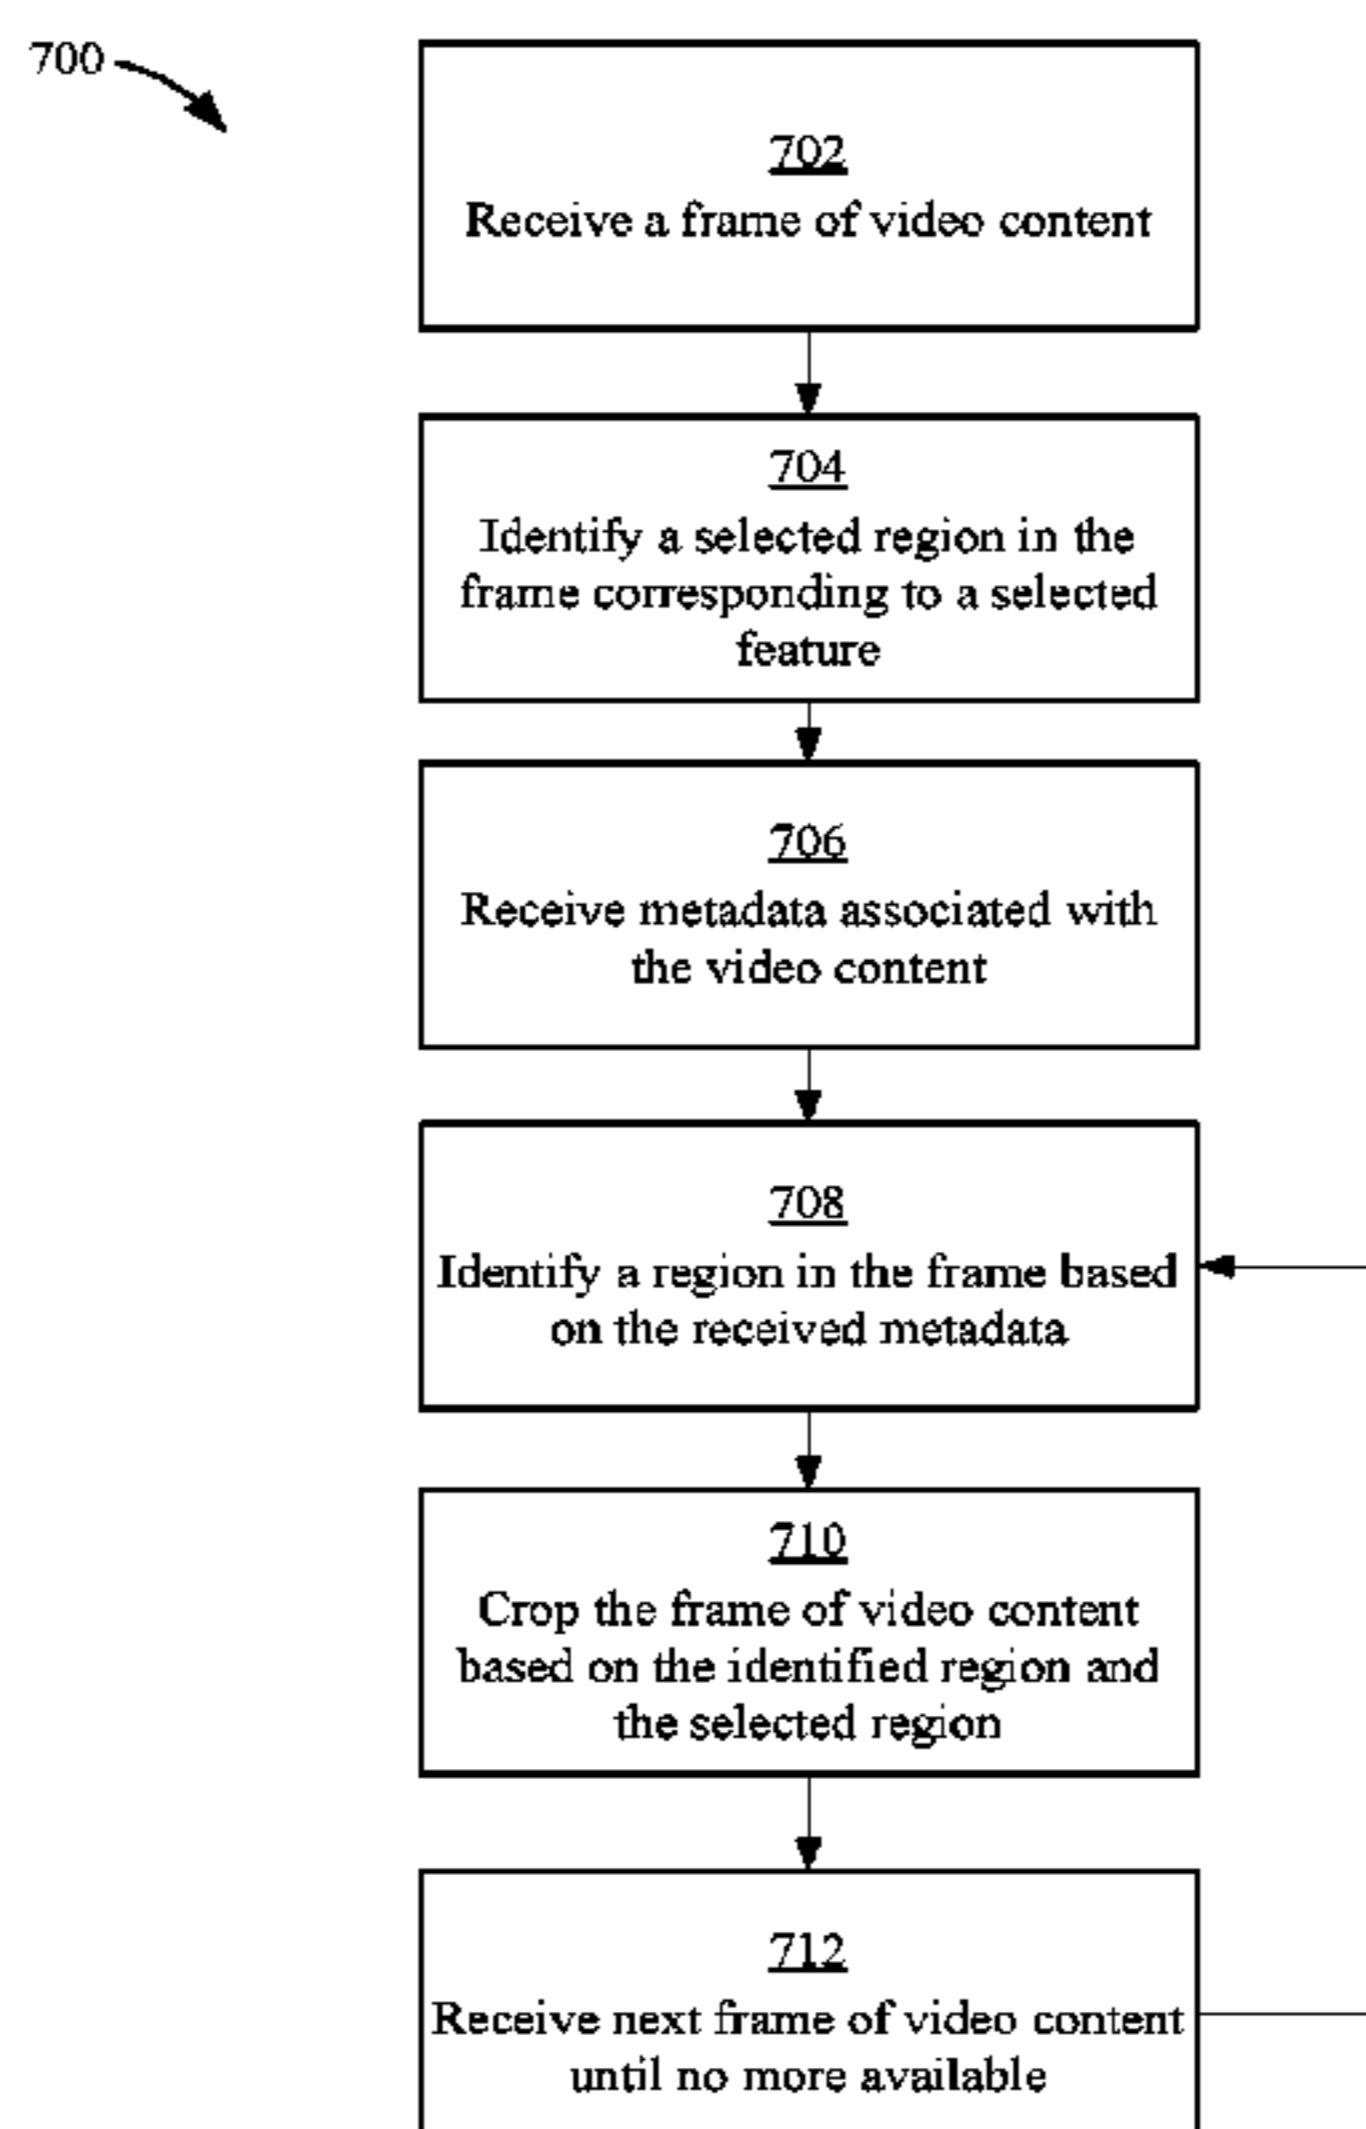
700

702
Receive a frame of video content

704
Identify a selected region in the frame corresponding to a selected feature

706
Receive metadata associated with the video content

708
Identify a region in the frame based on the received metadata

710
Crop the frame of video content based on the identified region and the selected region

712
Receive next frame of video content until no more available